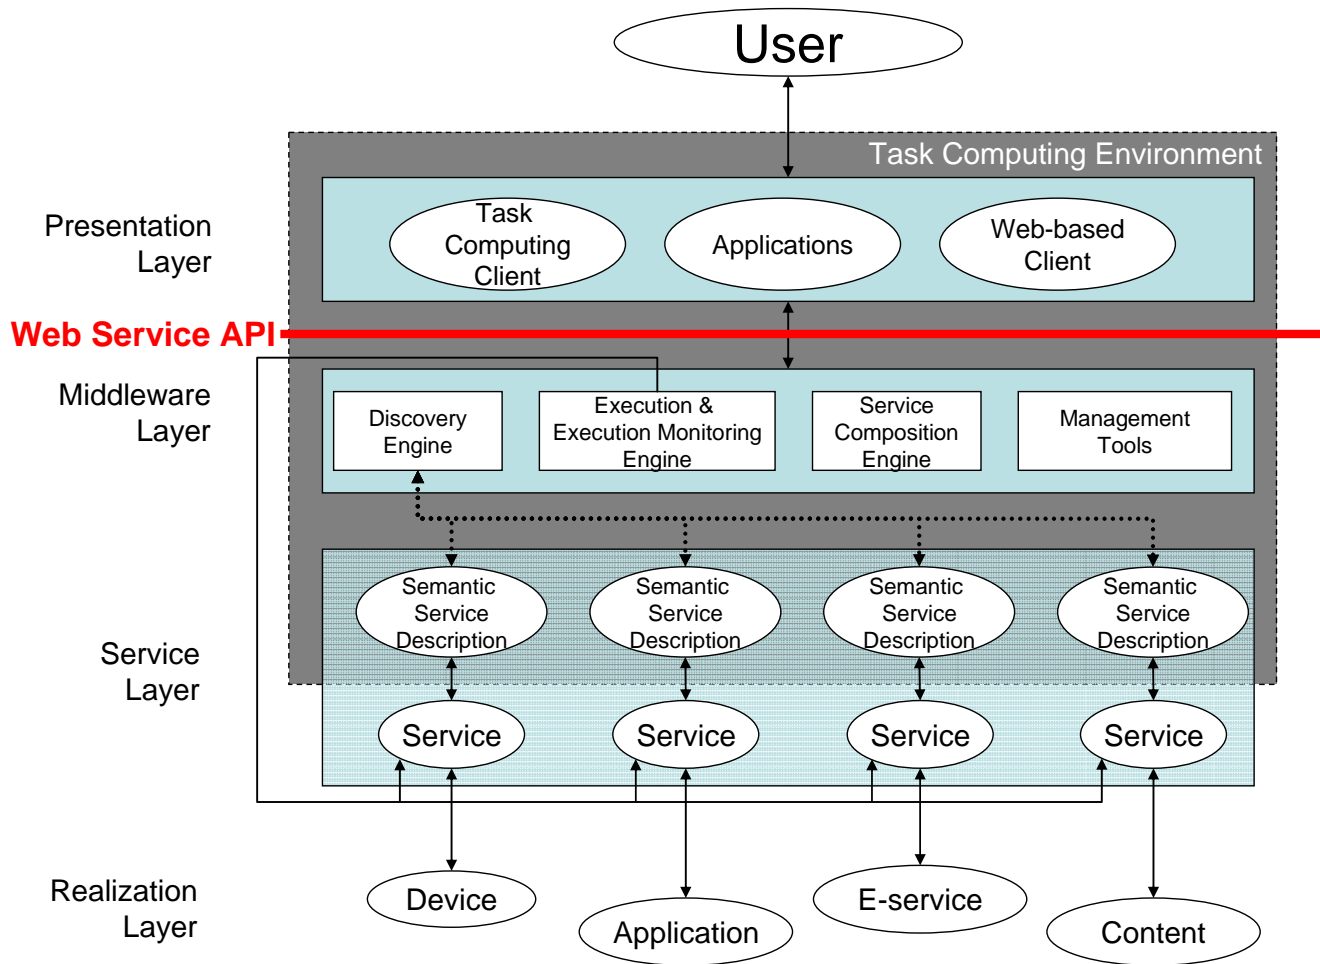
User

Task Computing Environment

Presentation Layer

Task Computing Client

Applications

Web-based Client

Web Service API

Middleware Layer

Discovery Engine

Execution & Execution Monitoring Engine

Service Composition Engine

Management Tools

Semantic Service Description

Semantic Service Description

Semantic Service Description

Semantic Service Description

Service Layer

Service

Service

Service

Service

Realization Layer

Device

Application

E-service

Content